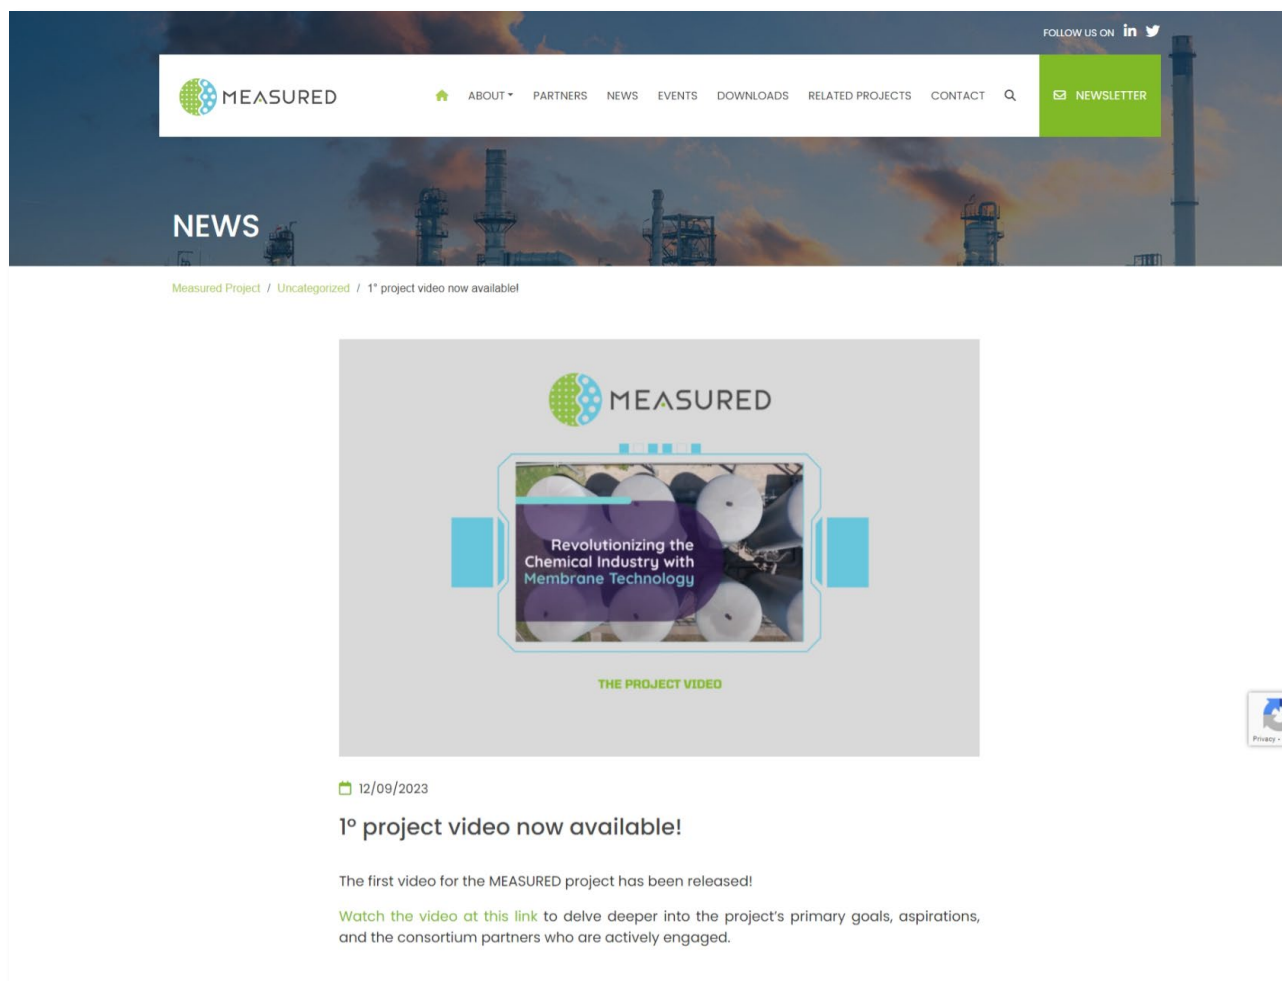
FOLLOW US ON

MEASURED

ABOUT PARTNERS NEWS EVENTS DOWNLOADS RELATED PROJECTS CONTACT

NEWSLETTER

NEWS

Measured Project / Uncategorized / 1° project video now available!

MEASURED

Revolutionizing the Chemical Industry with Membrane Technology

THE PROJECT VIDEO

12/09/2023

1° project video now available!

The first video for the MEASURED project has been released!

Watch the video at this link to delve deeper into the project's primary goals, aspirations, and the consortium partners who are actively engaged.

Privacy